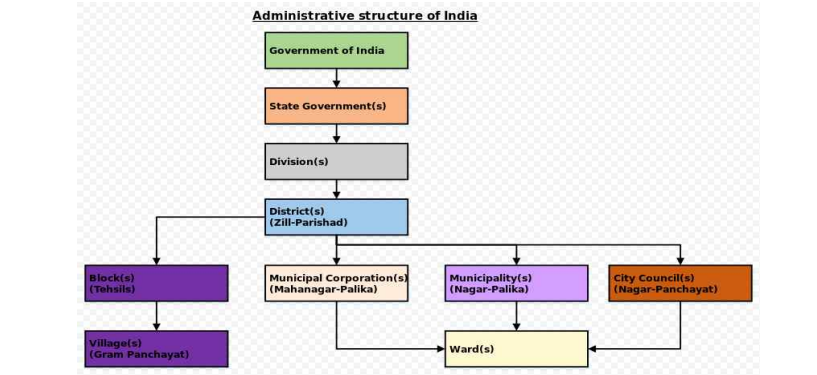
Administrative structure of India

Government of India

State Government(s)

Division(s)

District(s)
(Zill-Parishad)

Block(s)
(Tehsils)

Municipal Corporation(s)
(Mahanagar-Palika)

Municipality(s)
(Nagar-Palika)

City Council(s)
(Nagar-Panchayat)

Village(s)
(Gram Panchayat)

Ward(s)